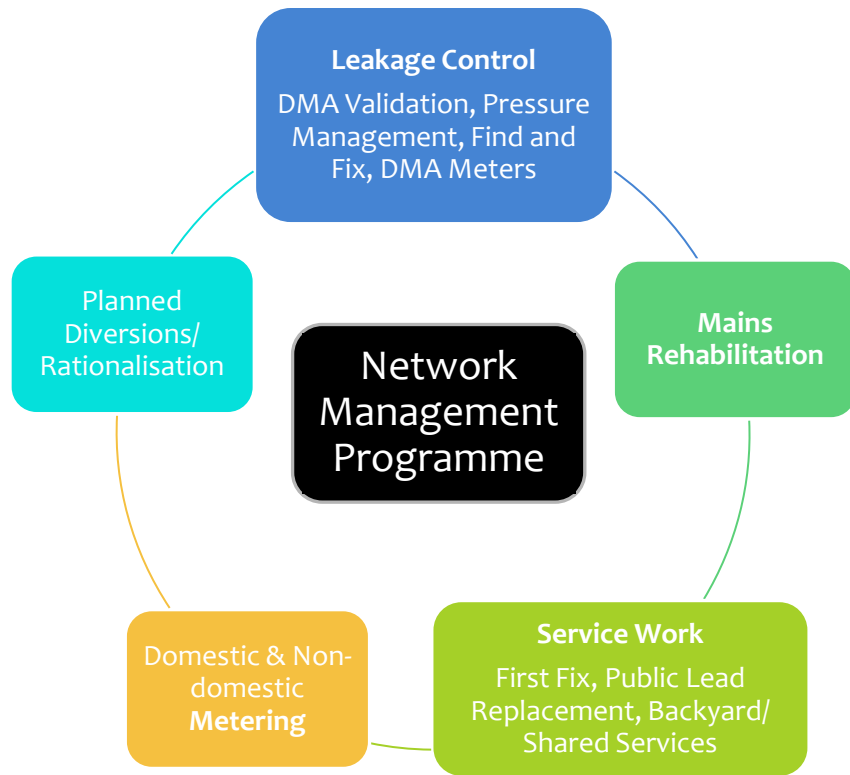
Leakage Control

DMA Validation, Pressure Management, Find and Fix, DMA Meters

Mains Rehabilitation

Service Work

First Fix, Public Lead Replacement, Backyard/ Shared Services

Domestic & Non-domestic Metering

Planned Diversions/ Rationalisation

Network Management Programme